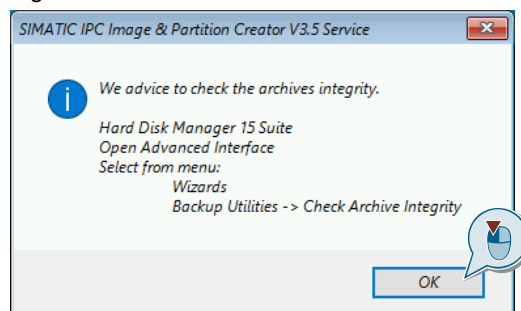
SIMATIC IPC Image & Partition Creator V3.5 Service

We advice to check the archives integrity.

Hard Disk Manager 15 Suite
Open Advanced Interface
Select from menu:
Wizards
Backup Utilities -> Check Archive Integrity

OK